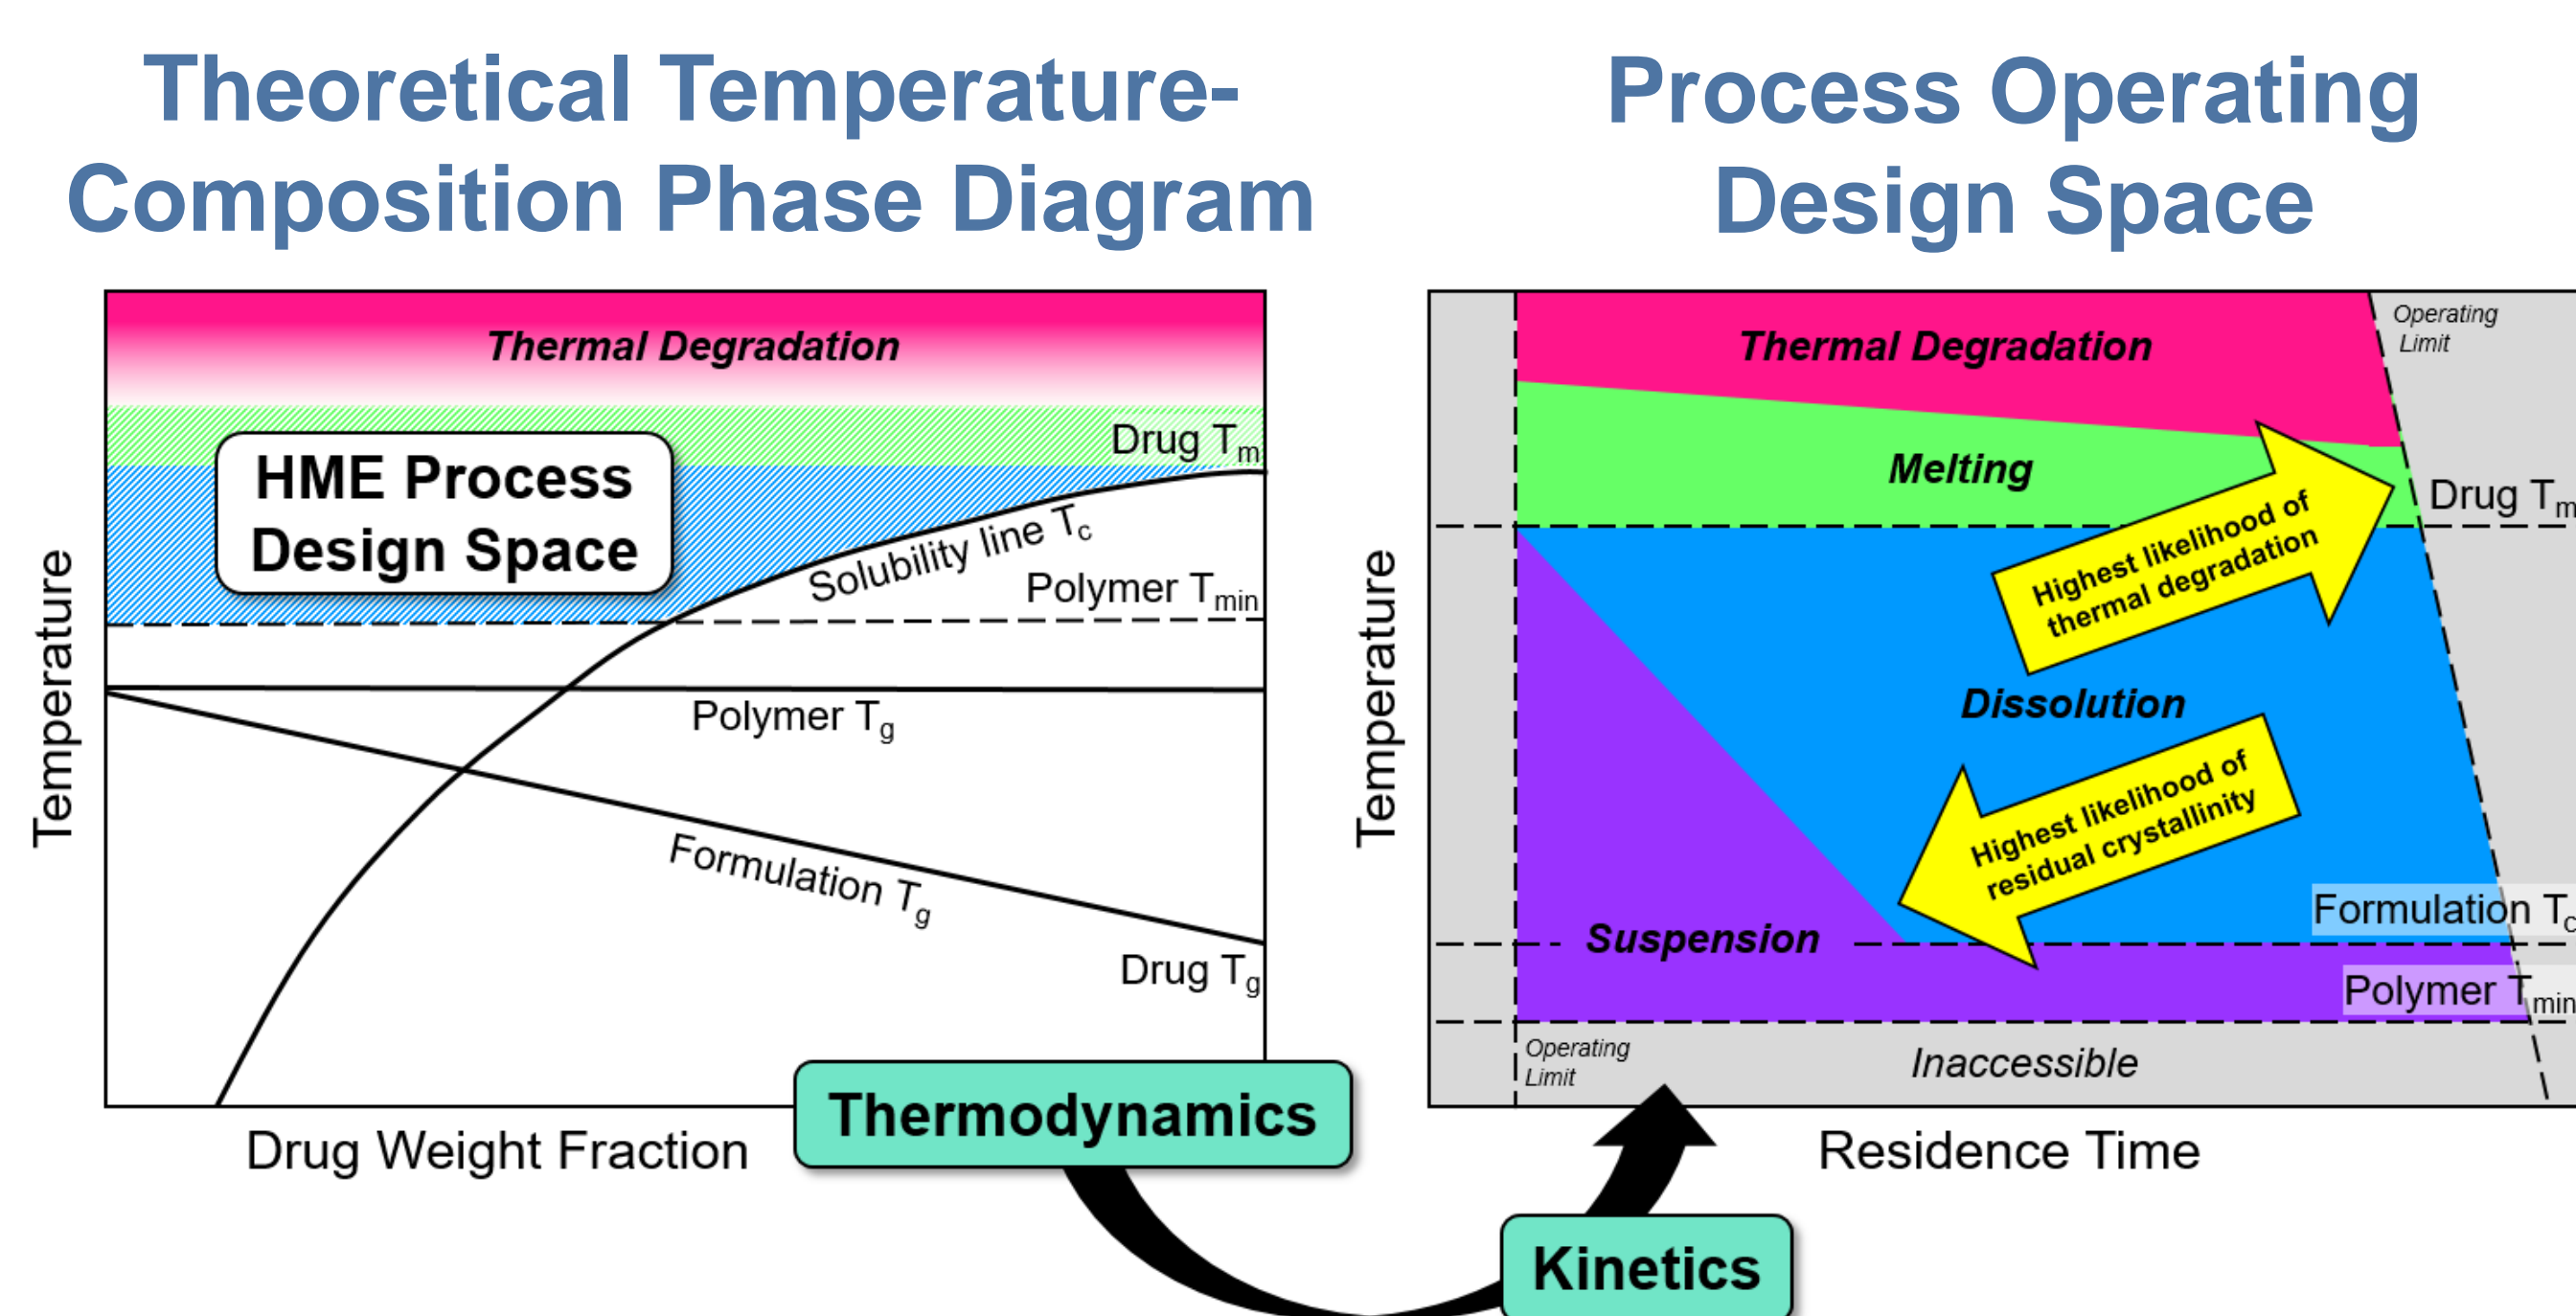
Theoretical Temperature-Composition Phase Diagram

Process Operating Design Space

Thermal Degradation

HME Process Design Space

Drug $T_m$

Solubility line $T_c$

Polymer $T_{min}$

Polymer $T_g$

Formulation $T_g$

Drug $T_g$

Temperature

Drug Weight Fraction

Thermodynamics

Kinetics

Operating Limit

Thermal Degradation

Melting

Drug $T_m$

Highest likelihood of thermal degradation

Dissolution

Highest likelihood of residual crystallinity

Formulation $T_c$

Suspension

Polymer $T_{min}$

Operating Limit

Inaccessible

Temperature

Residence Time